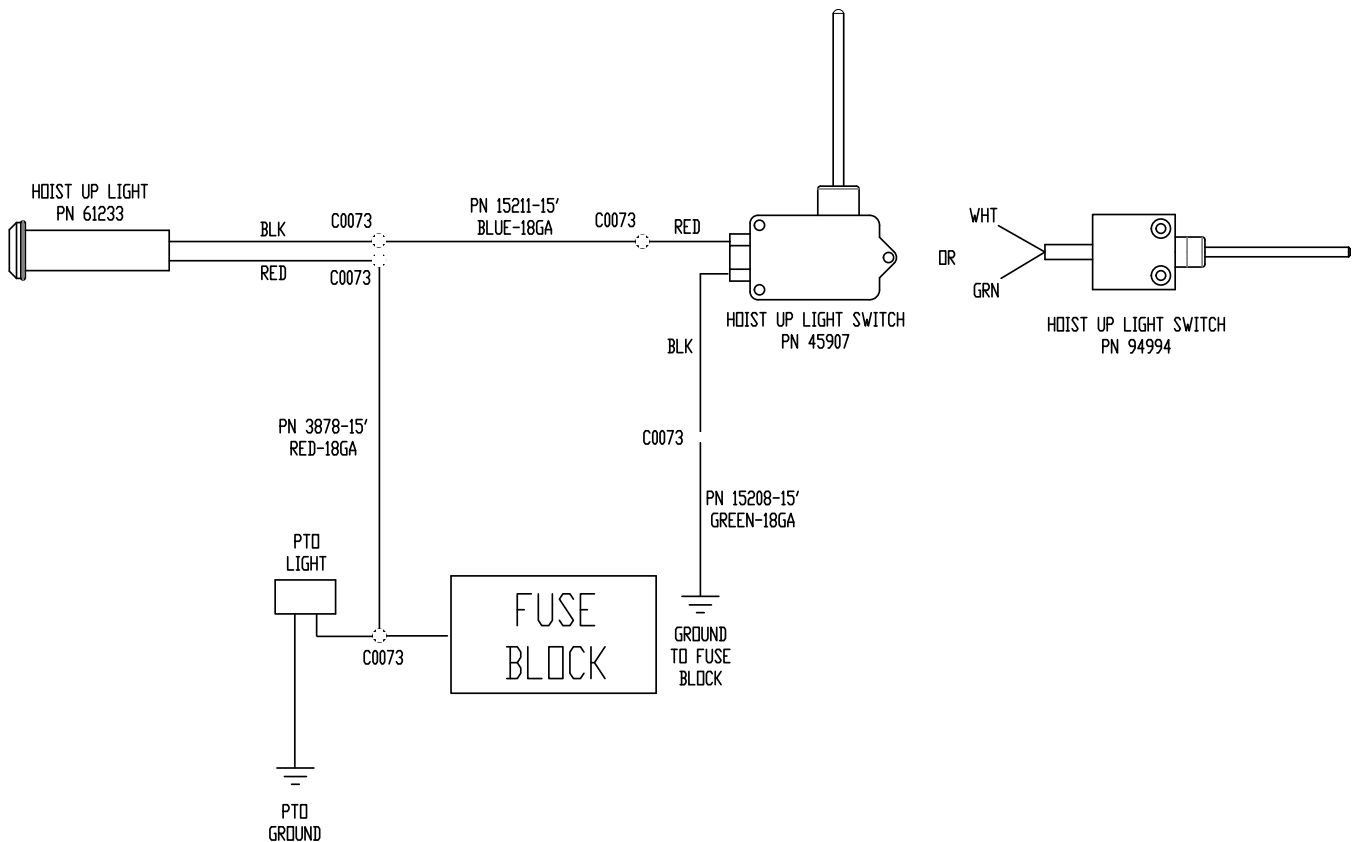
HOIST UP LIGHT
PN 61233

BLK

RED

C0073

C0073

PN 15211-15'
BLUE-18GA

C0073

RED

HOIST UP LIGHT SWITCH
PN 45907

WHT

OR

GRN

HOIST UP LIGHT SWITCH
PN 94994

BLK

C0073

PN 15208-15'
GREEN-18GA

PN 3878-15'
RED-18GA

PTO
LIGHT

C0073

FUSE
BLOCK

GROUND
TO FUSE
BLOCK

PTO
GROUND